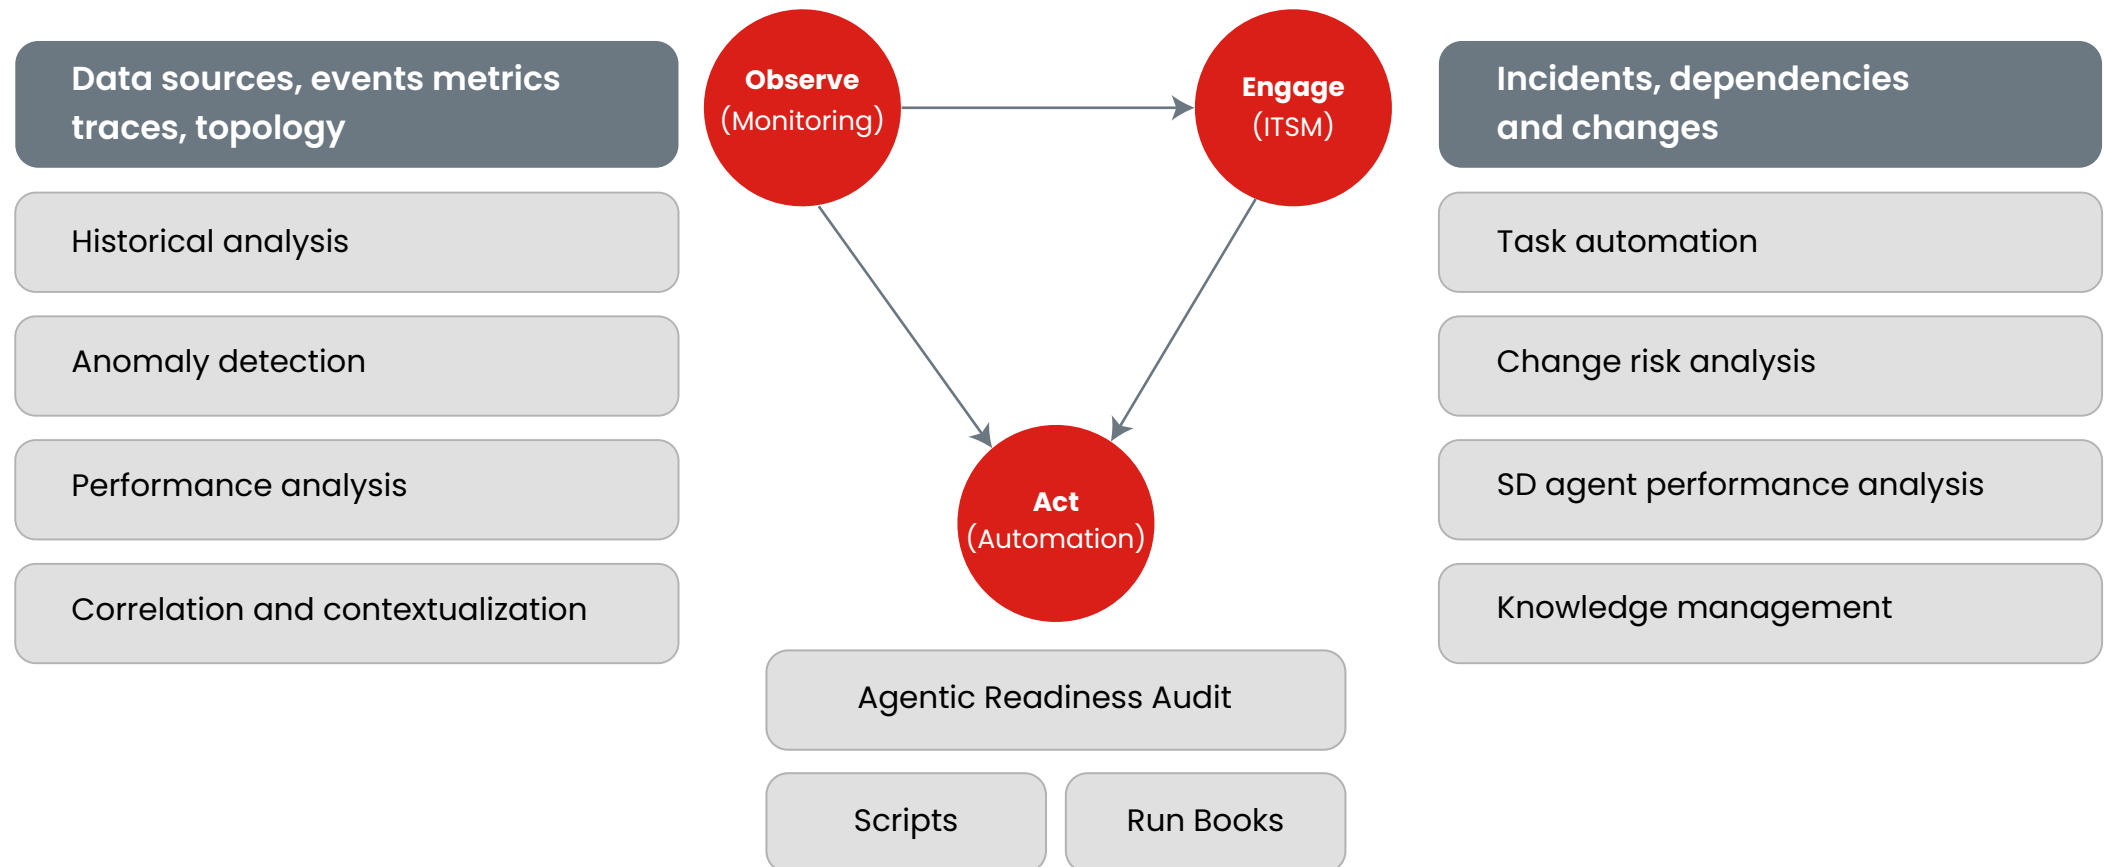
Data sources, events metrics traces, topology

Historical analysis

Anomaly detection

Performance analysis

Correlation and contextualization

Observe (Monitoring)

Engage (ITSM)

Act (Automation)

Agentic Readiness Audit

Scripts

Run Books

Incidents, dependencies and changes

Task automation

Change risk analysis

SD agent performance analysis

Knowledge management